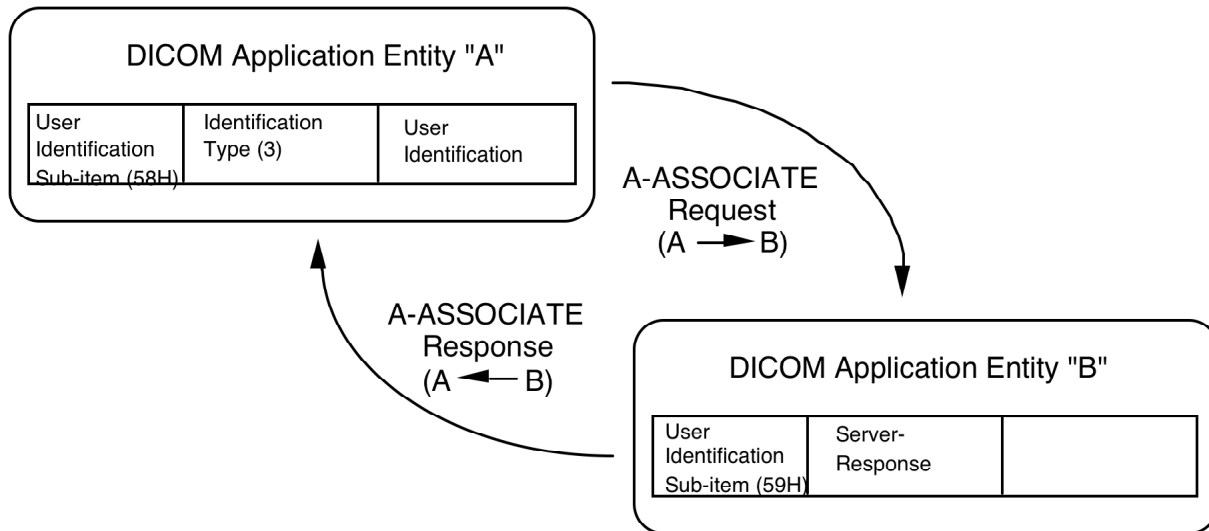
DICOM Application Entity "A"

| User Identification Sub-item (58H) | Identification Type (3) | User Identification |
|---|---|---|

A-ASSOCIATE Request (A → B)

A-ASSOCIATE Response (A ← B)

DICOM Application Entity "B"

| User Identification Sub-item (59H) | Server-Response | |
|---|---|---|